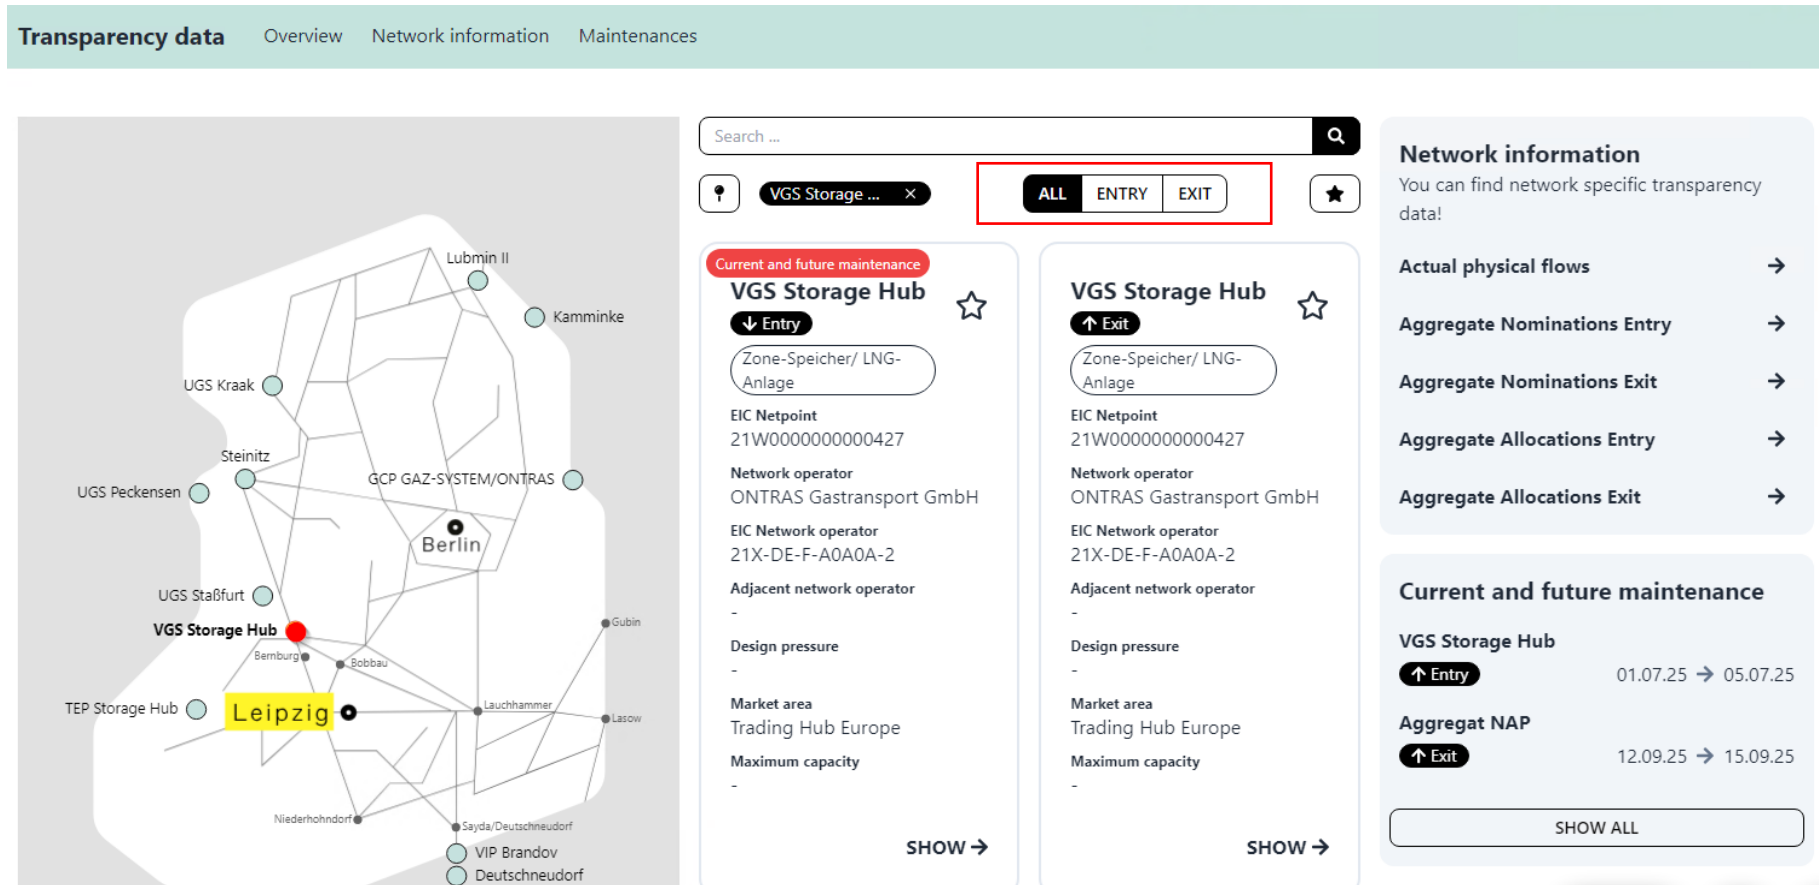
Transparency data Overview Network information Maintenances

Lubmin II
Kamminke
UGS Kraak
Steinitz
GCP GAZ-SYSTEM/ONTRAS
UGS Peckensen
Berlin
UGS Staßfurt
VGS Storage Hub
Gubin
Bernburg
Bobbau
TEP Storage Hub
Leipzig
Lauchhammer
Lasow
Niederhohndorf
Sayda/Deutschneudorf
VIP Brandov
Deutschneudorf

Search ...

VGS Storage ... ×

ALL ENTRY EXIT

Current and future maintenance
VGS Storage Hub
↓ Entry
Zone-Speicher/ LNG-Anlage
EIC Netpoint
21W000000000427
Network operator
ONTRAS Gastransport GmbH
EIC Network operator
21X-DE-F-A0A0A-2
Adjacent network operator
-
Design pressure
-
Market area
Trading Hub Europe
Maximum capacity
-
SHOW →

VGS Storage Hub
↑ Exit
Zone-Speicher/ LNG-Anlage
EIC Netpoint
21W000000000427
Network operator
ONTRAS Gastransport GmbH
EIC Network operator
21X-DE-F-A0A0A-2
Adjacent network operator
-
Design pressure
-
Market area
Trading Hub Europe
Maximum capacity
-
SHOW →

Network information
You can find network specific transparency data!
Actual physical flows →
Aggregate Nominations Entry →
Aggregate Nominations Exit →
Aggregate Allocations Entry →
Aggregate Allocations Exit →

Current and future maintenance
VGS Storage Hub
↑ Entry 01.07.25 → 05.07.25
Aggregat NAP
↑ Exit 12.09.25 → 15.09.25
SHOW ALL